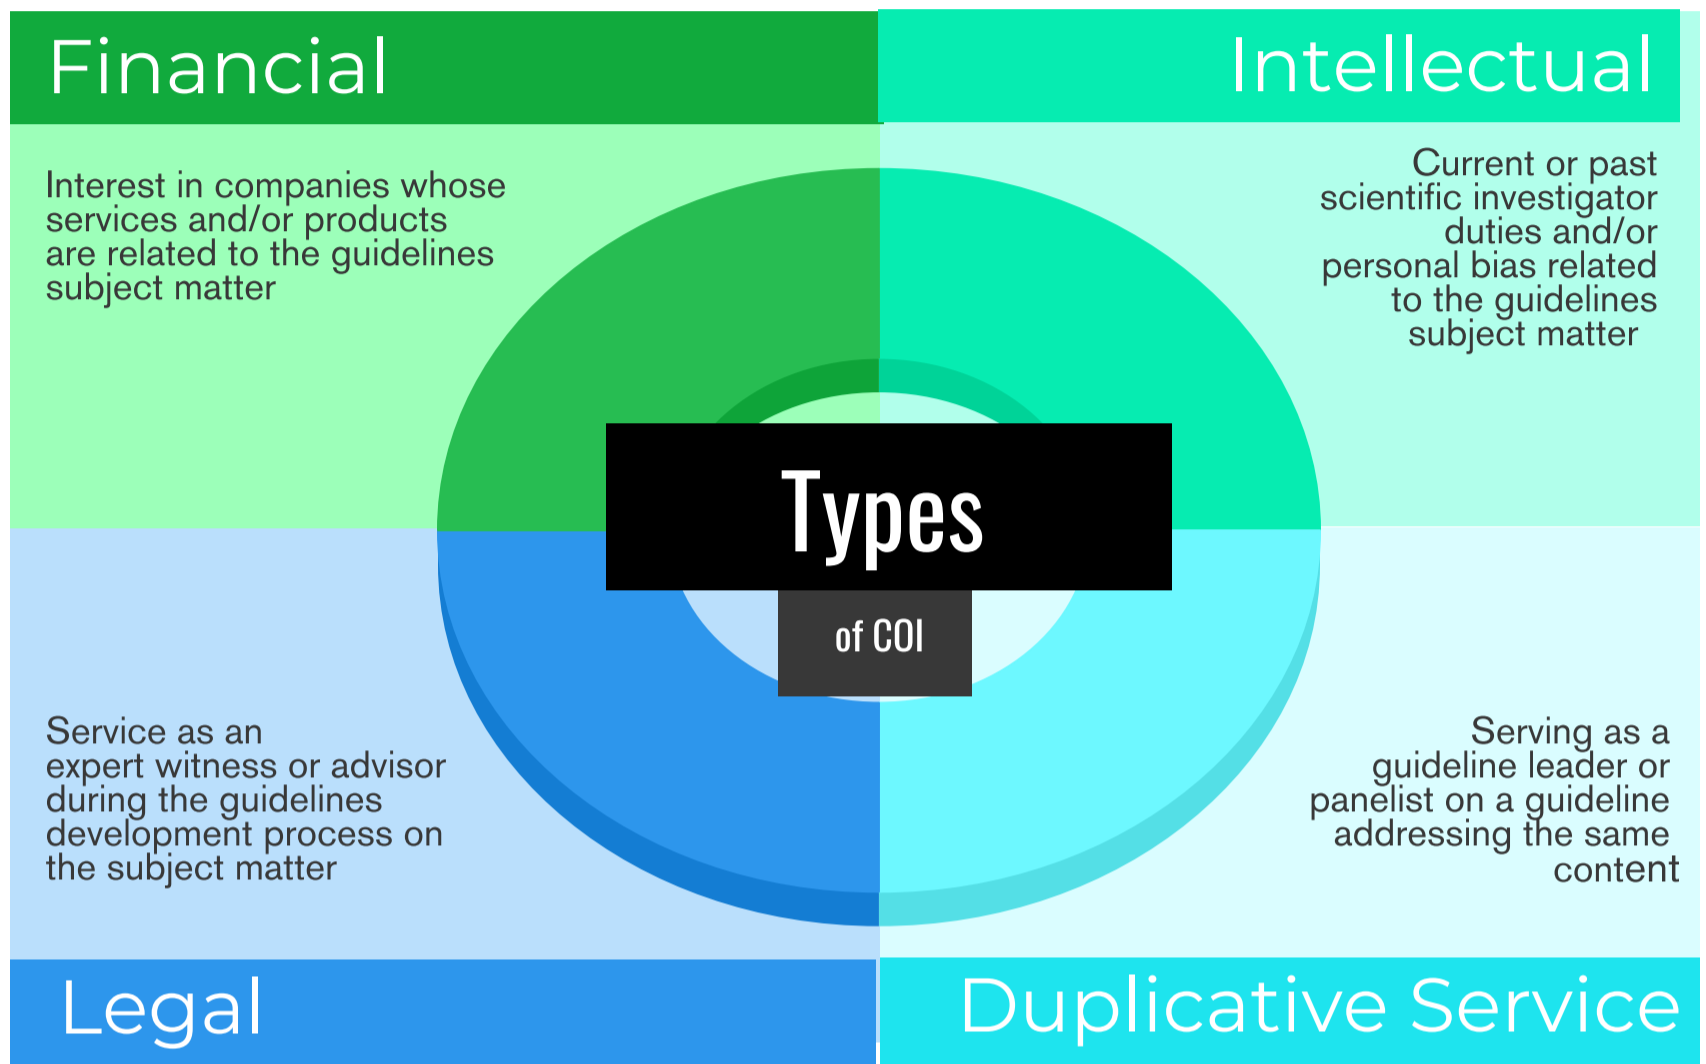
Financial

Intellectual

Interest in companies whose services and/or products are related to the guidelines subject matter

Current or past scientific investigator duties and/or personal bias related to the guidelines subject matter

Types

of COI

Service as an expert witness or advisor during the guidelines development process on the subject matter

Serving as a guideline leader or panelist on a guideline addressing the same content

Legal

Duplicative Service